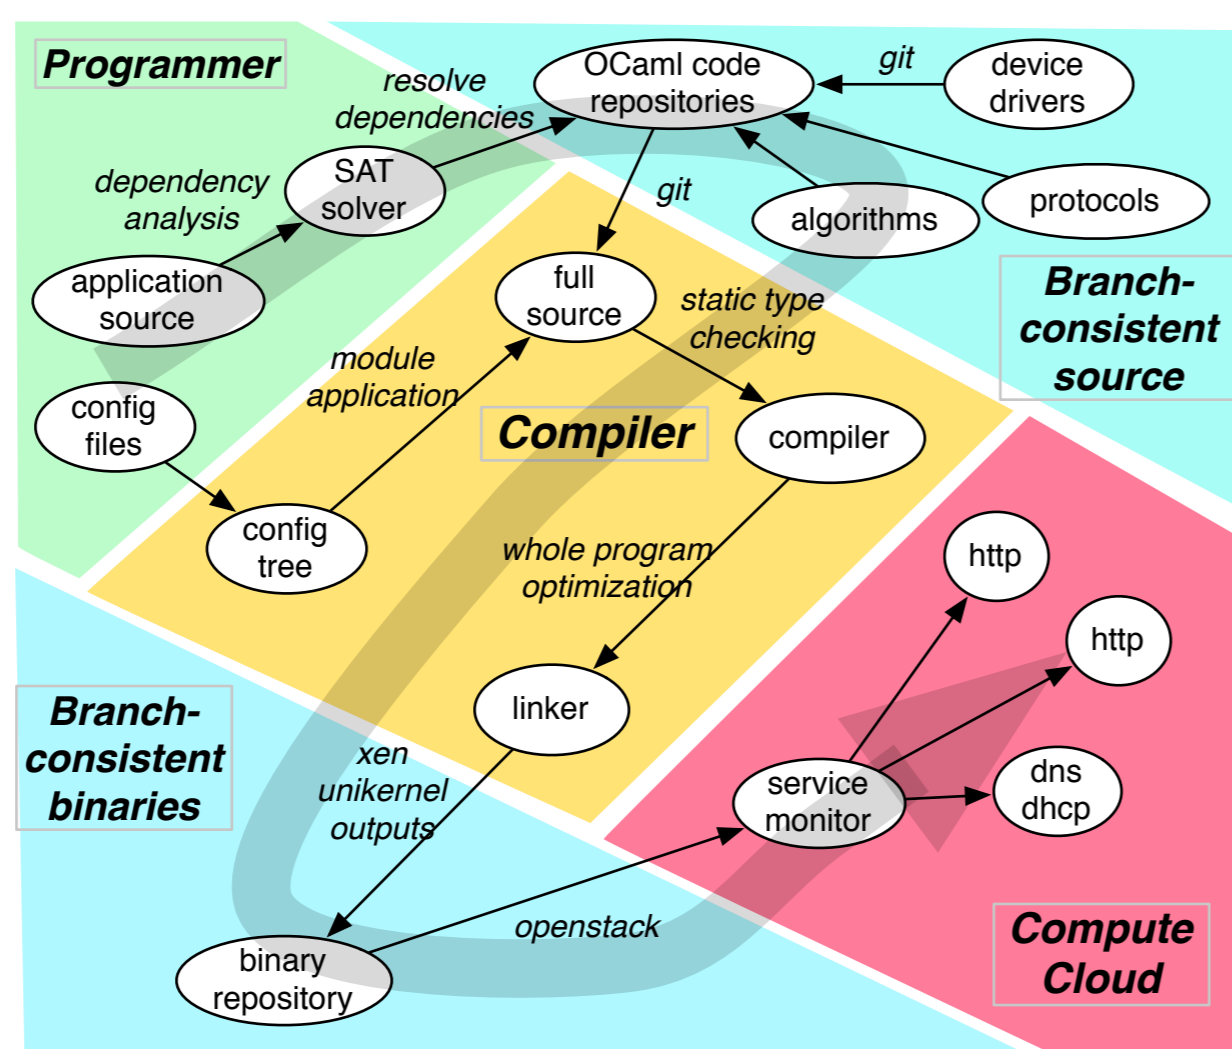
Programmer

resolve dependencies

OCaml code repositories

git

device drivers

dependency analysis

SAT solver

git

algorithms

protocols

application source

full source

static type checking

Branch-consistent source

module application

config files

Compiler

compiler

config tree

whole program optimization

http

http

linker

Branch-consistent binaries

xen unikernel outputs

service monitor

dns dhcp

openstack

binary repository

Compute Cloud